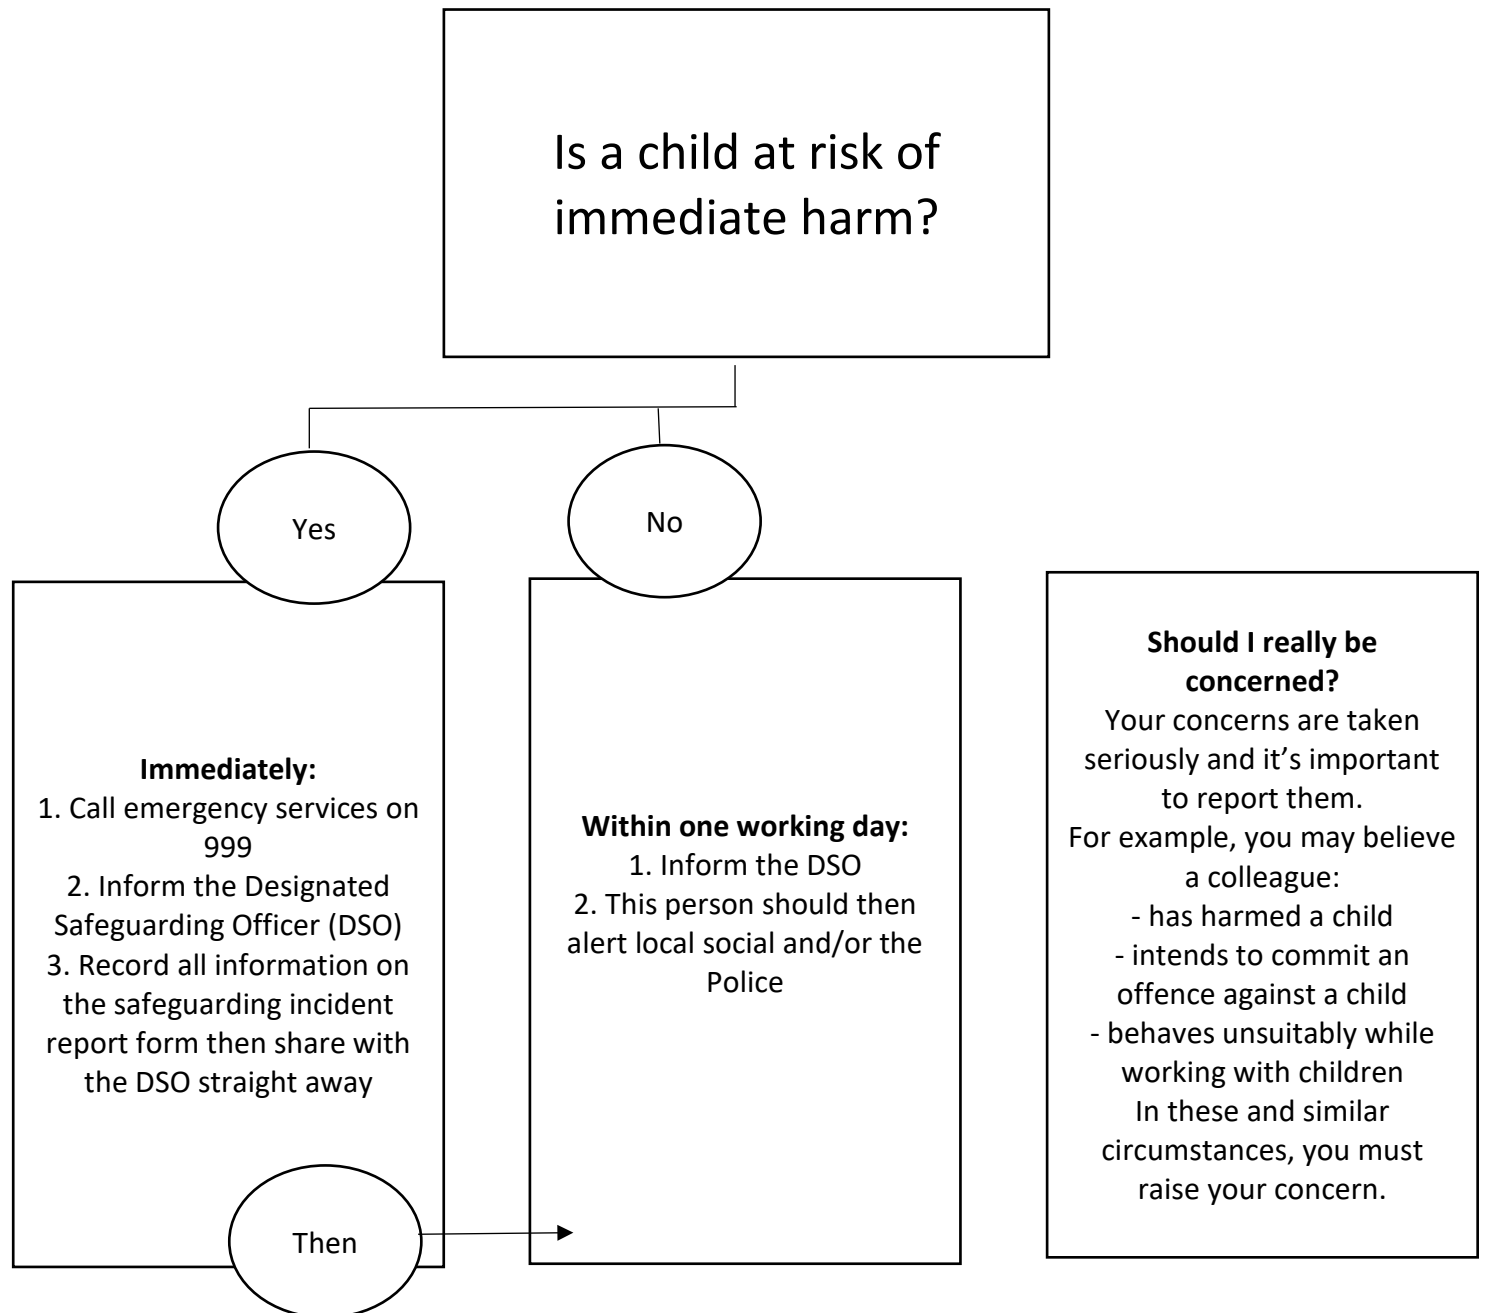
Is a child at risk of immediate harm?

Yes

No

**Immediately:**
1. Call emergency services on 999
2. Inform the Designated Safeguarding Officer (DSO)
3. Record all information on the safeguarding incident report form then share with the DSO straight away

Then

**Within one working day:**
1. Inform the DSO
2. This person should then alert local social and/or the Police

**Should I really be concerned?**
Your concerns are taken seriously and it's important to report them.
For example, you may believe a colleague:
- has harmed a child
- intends to commit an offence against a child
- behaves unsuitably while working with children
In these and similar circumstances, you must raise your concern.